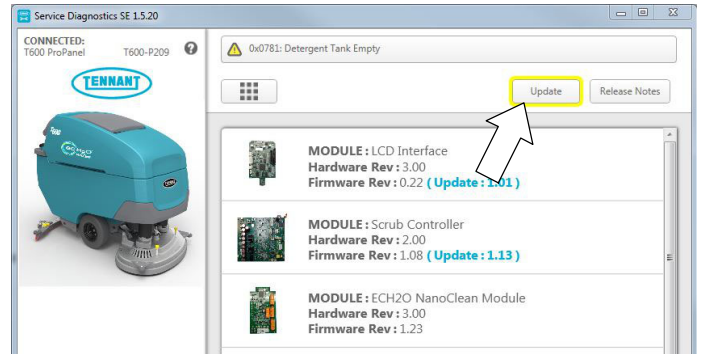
Service Diagnostics SE 1.5.20

CONNECTED:
T600 ProPanel T600-P209

TENNANT

0x0781: Detergent Tank Empty

Update

Release Notes

**MODULE :** LCD Interface
**Hardware Rev :** 3.00
**Firmware Rev :** 0.22 ( Update : 1.01 )

**MODULE :** Scrub Controller
**Hardware Rev :** 2.00
**Firmware Rev :** 1.08 ( Update : 1.13 )

**MODULE :** ECH2O NanoClean Module
**Hardware Rev :** 3.00
**Firmware Rev :** 1.23